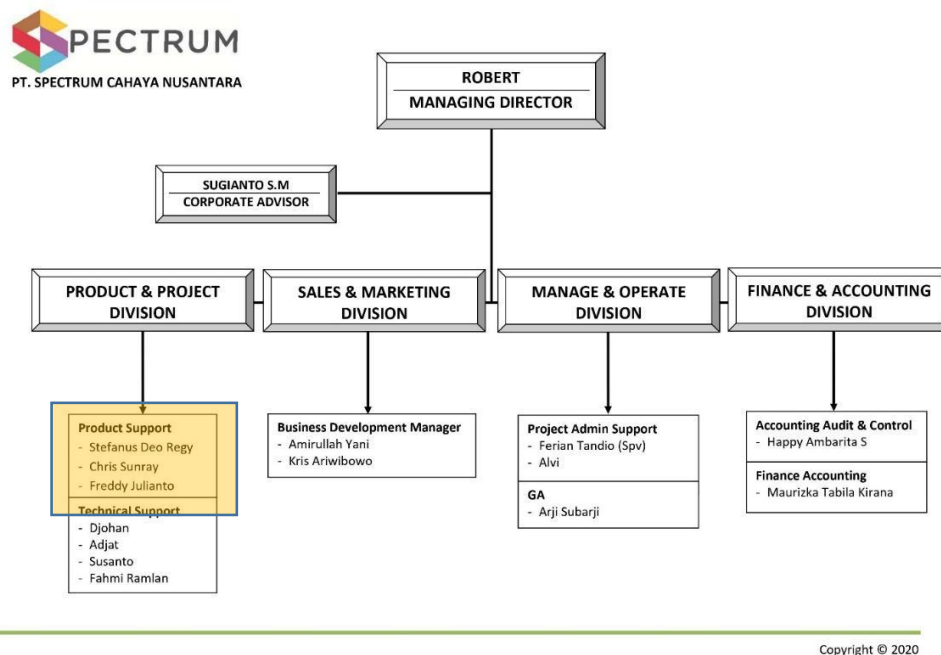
SPECTRUM
PT. SPECTRUM CAHAYA NUSANTARA

ROBERT
MANAGING DIRECTOR

SUGIANTO S.M
CORPORATE ADVISOR

PRODUCT & PROJECT DIVISION

SALES & MARKETING DIVISION

MANAGE & OPERATE DIVISION

FINANCE & ACCOUNTING DIVISION

Product Support
- Stefanus Deo Regy
- Chris Sunray
- Freddy Julianto

Technical Support
- Djohan
- Adjat
- Susanto
- Fahmi Ramlan

Business Development Manager
- Amirullah Yani
- Kris Ariwibowo

Project Admin Support
- Ferian Tandio (Spv)
- Alvi

GA
- Arji Subarji

Accounting Audit & Control
- Happy Ambarita S

Finance Accounting
- Maurizka Tabila Kirana

Copyright © 2020